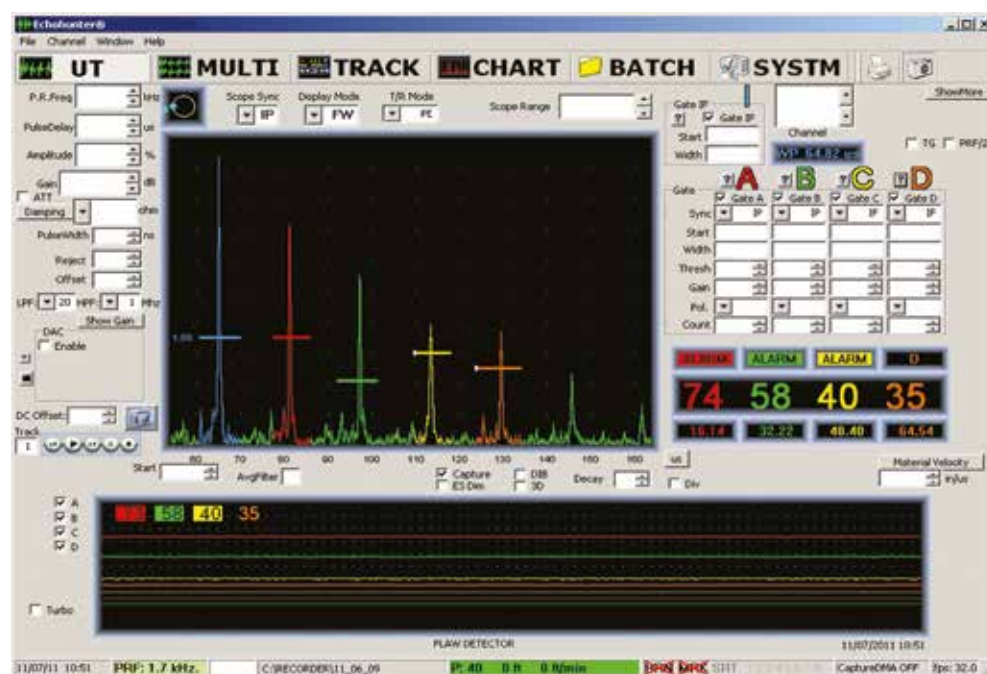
Echohunter®

File Channel Window Help

UT MULTI TRACK CHART BATCH SYSTM

P.R.Freq kHz
PulseDelay us
Amplitude %
Gain dB
ATT
Damping ohm
PulseWidth ns
Reject
Offset
LPF 20 HPF 1 Mhz
Show Gain
DAC
Enable
DC Offset
Track 1

Scope Sync IP
Display Mode FW
T/R Mode PE
Scope Range

Gate IP
Gate IP
Start
Width

Channel
WP 64.82

ShowMore
TG PRF/2

A B C D
Gate
Gate A Gate B Gate C Gate D
Sync IP IP IP IP
Start
Width
Thresh
Gain
Pol.
Count

ALARM ALARM ALARM D
74 58 40 35
16.14 32.22 48.40 64.54

1.00

60 70 80 90 100 110 120 130 140 150 160

Start
AvgFilter
Capture
ES Dim.
DB
3D
Decay
us
Div
Material Velocity
in/us

A
B
C
D
74 58 40 35

Turbo

FLAW DETECTOR

11/07/2011 10:51

11/07/11 10:51 PRF: 1.7 kHz. C:\RECORDER\11_06_09 IP: 40 0 ft 0 ft/min BRK SRT CaptureDMA OFF fps: 32.0